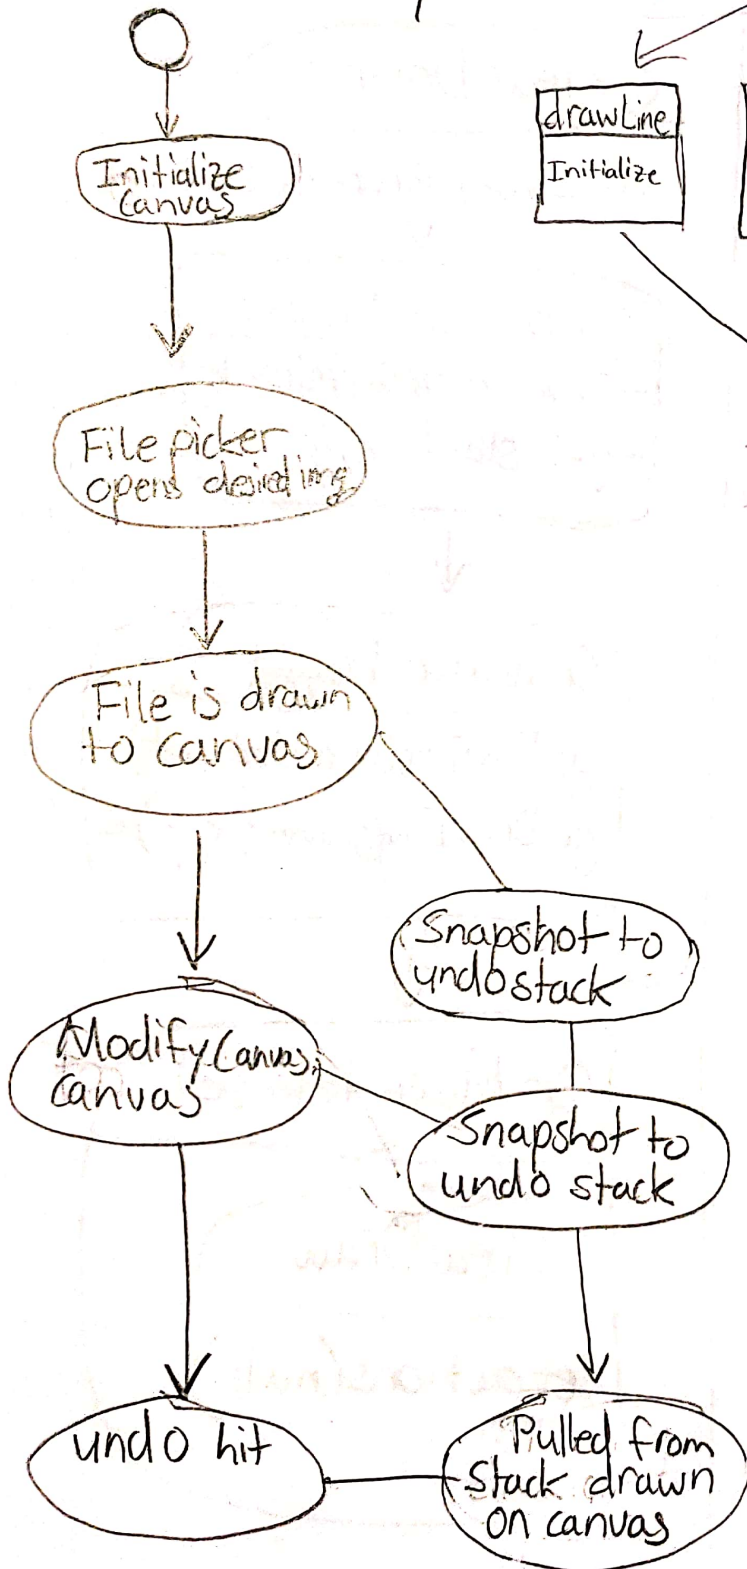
drawLine

Initialize

Initialize canvas

File picker opens desired img

File is drawn to canvas

Snapshot to undostack

Modify canvas canvas

Snapshot to undo stack

undo hit

Pulled from Stack drawn on canvas